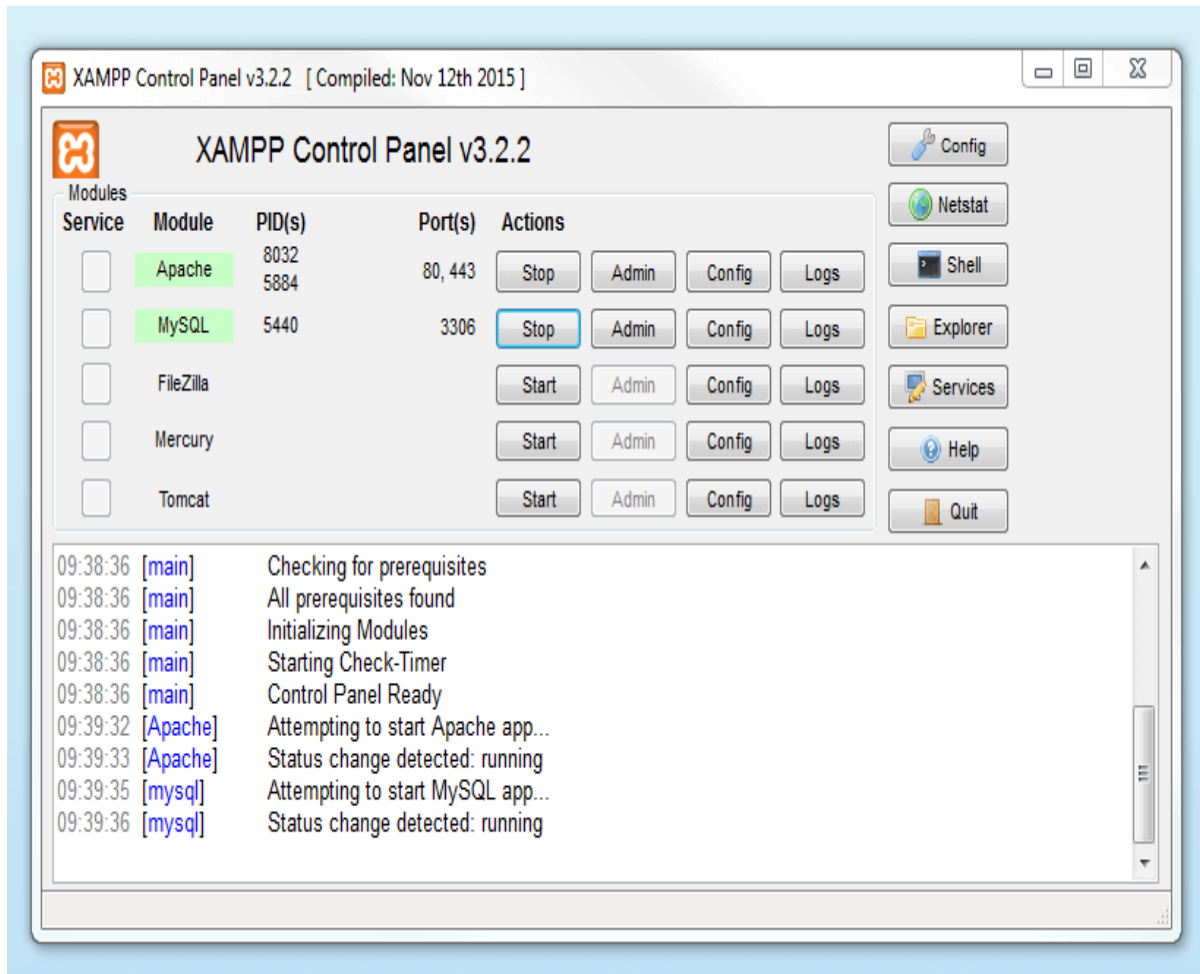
XAMPP Control Panel v3.2.2 [ Compiled: Nov 12th 2015 ]

XAMPP Control Panel v3.2.2

Modules

| Service | Module | PID(s) | Port(s) | Actions | | | |
|---|---|---|---|---|---|---|---|
| | Apache | 8032 5884 | 80, 443 | Stop | Admin | Config | Logs |
| | MySQL | 5440 | 3306 | Stop | Admin | Config | Logs |
| | FileZilla | | | Start | Admin | Config | Logs |
| | Mercury | | | Start | Admin | Config | Logs |
| | Tomcat | | | Start | Admin | Config | Logs |

Config
Netstat
Shell
Explorer
Services
Help
Quit

09:38:36 [main] Checking for prerequisites
09:38:36 [main] All prerequisites found
09:38:36 [main] Initializing Modules
09:38:36 [main] Starting Check-Timer
09:38:36 [main] Control Panel Ready
09:39:32 [Apache] Attempting to start Apache app...
09:39:33 [Apache] Status change detected: running
09:39:35 [mysql] Attempting to start MySQL app...
09:39:36 [mysql] Status change detected: running